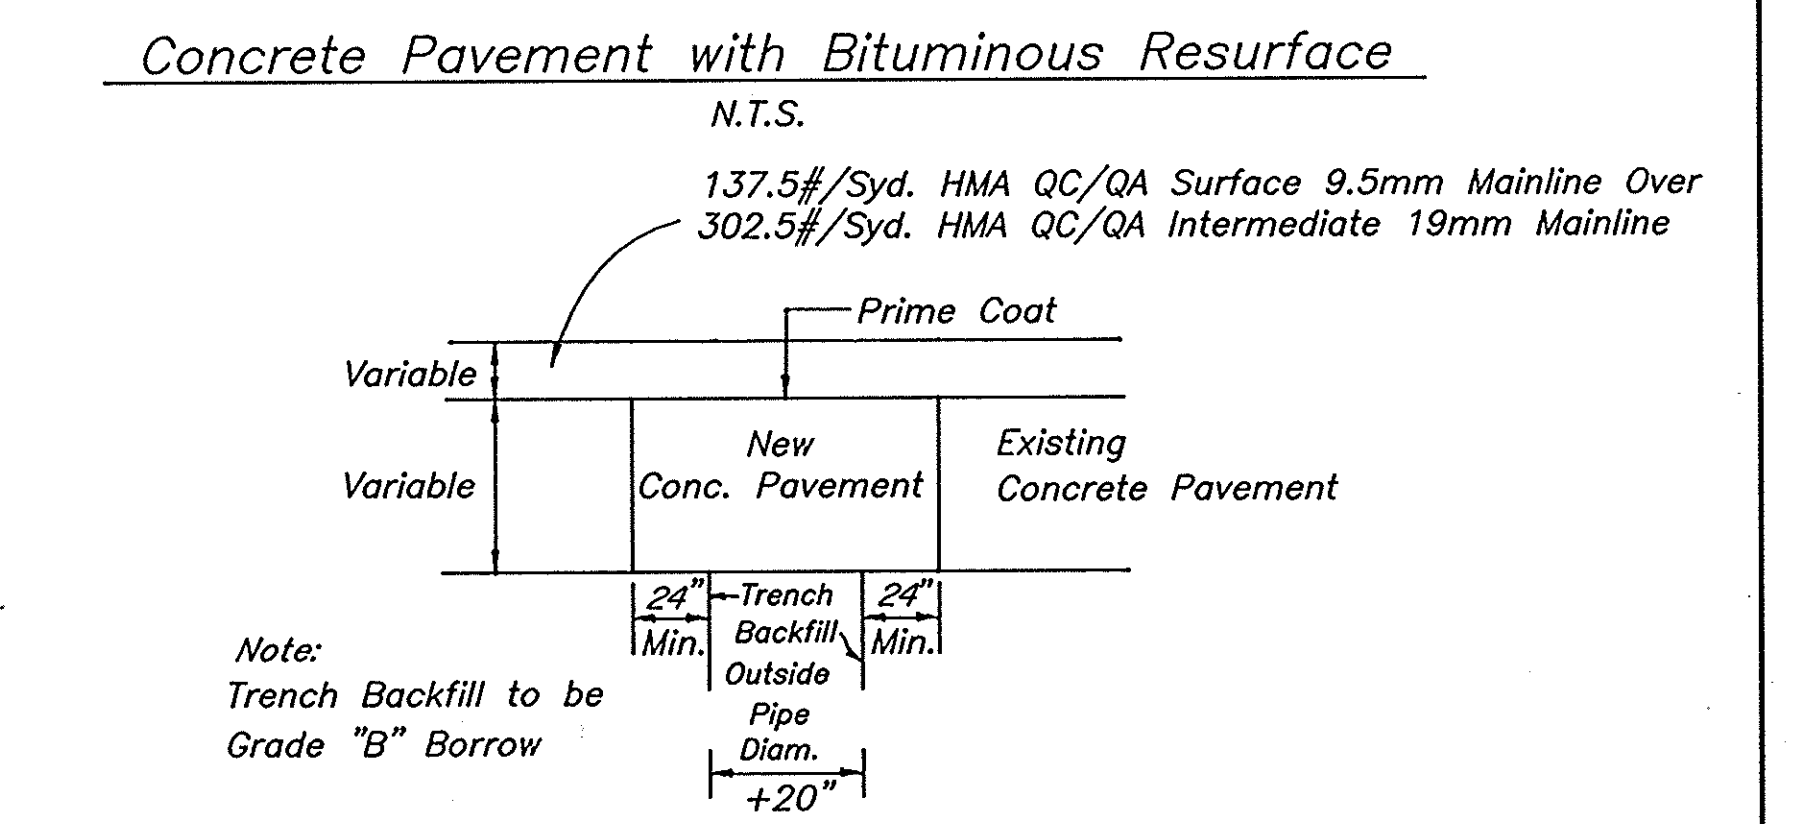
Concrete Pavement with Bituminous Resurface

N.T.S.

137.5#/Syd. HMA QC/QA Surface 9.5mm Mainline Over
302.5#/Syd. HMA QC/QA Intermediate 19mm Mainline

Prime Coat

Variable

Variable

New
Conc. Pavement

Existing
Concrete Pavement

24"
Min.

Trench
Backfill

24"
Min.

Outside
Pipe
Diam.
+20"

Note:
Trench Backfill to be
Grade "B" Borrow